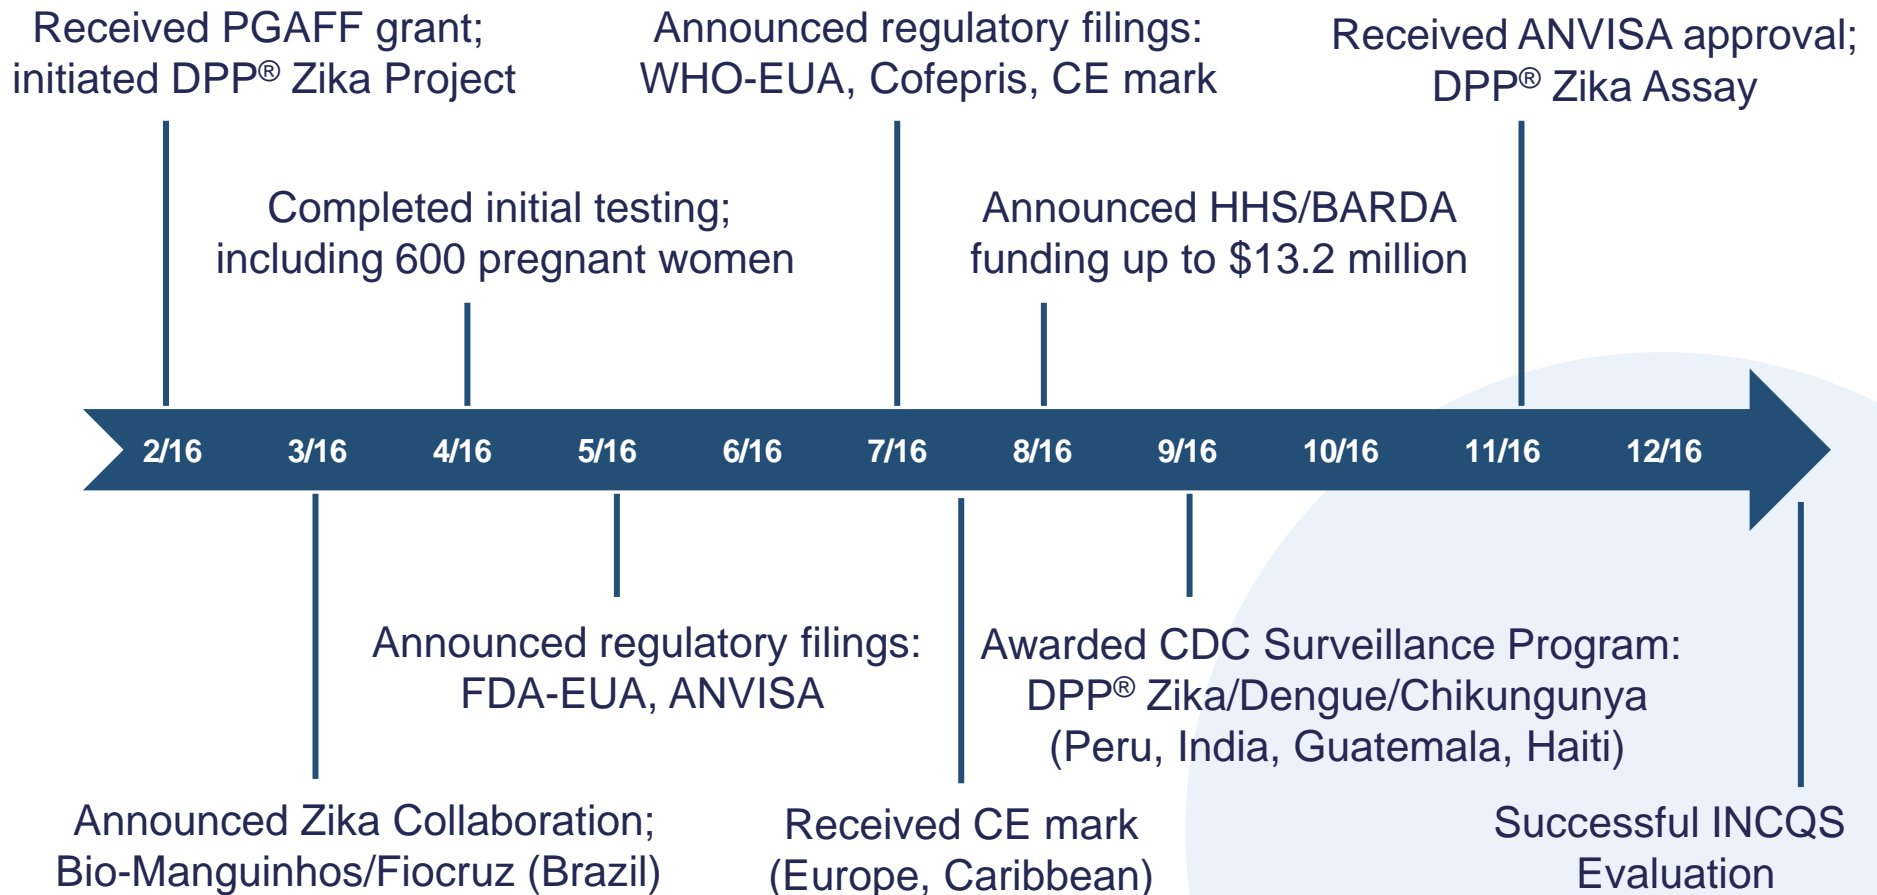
Received PGAFF grant; initiated DPP® Zika Project

Announced regulatory filings: WHO-EUA, Cofepris, CE mark

Received ANVISA approval; DPP® Zika Assay

Completed initial testing; including 600 pregnant women

Announced HHS/BARDA funding up to $13.2 million

2/16 3/16 4/16 5/16 6/16 7/16 8/16 9/16 10/16 11/16 12/16

Announced regulatory filings: FDA-EUA, ANVISA

Awarded CDC Surveillance Program: DPP® Zika/Dengue/Chikungunya (Peru, India, Guatemala, Haiti)

Announced Zika Collaboration; Bio-Manguinhos/Fiocruz (Brazil)

Received CE mark (Europe, Caribbean)

Successful INCQS Evaluation